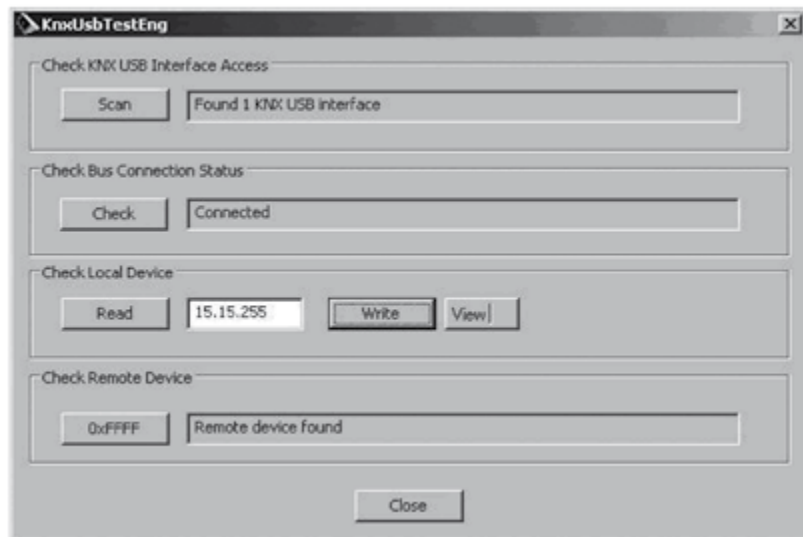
KnxUsbTestEng

Check KNX USB Interface Access

Scan

Found 1 KNX USB interface

Check Bus Connection Status

Check

Connected

Check Local Device

Read

15.15.255

Write

View

Check Remote Device

0xFFFF

Remote device found

Close